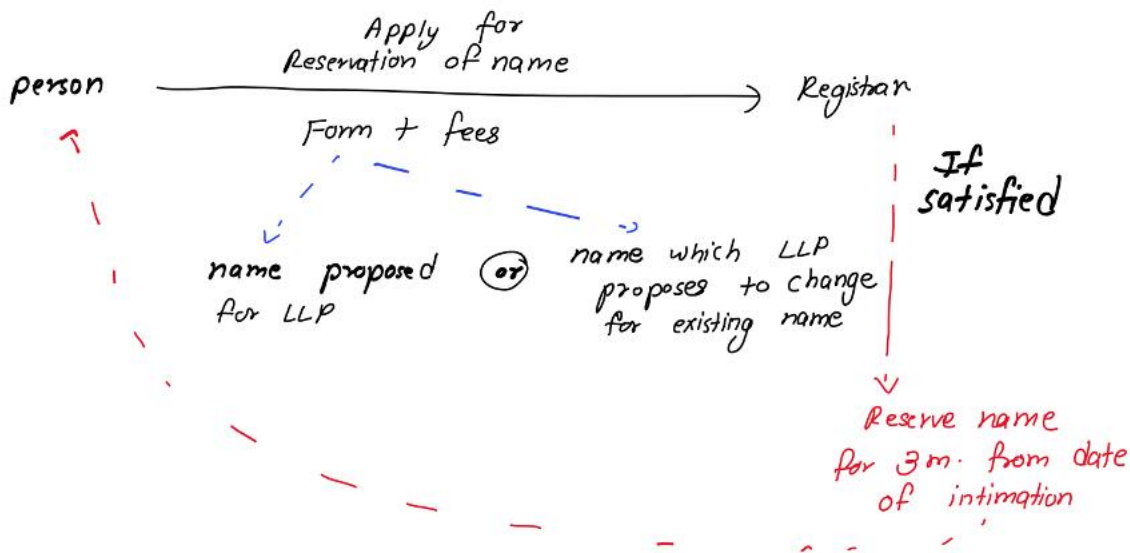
Apply for Reservation of name

person

Registrar

Form + fees

If satisfied

name proposed for LLP

or

name which LLP proposes to change for existing name

Reserve name for 3m. from date of intimation